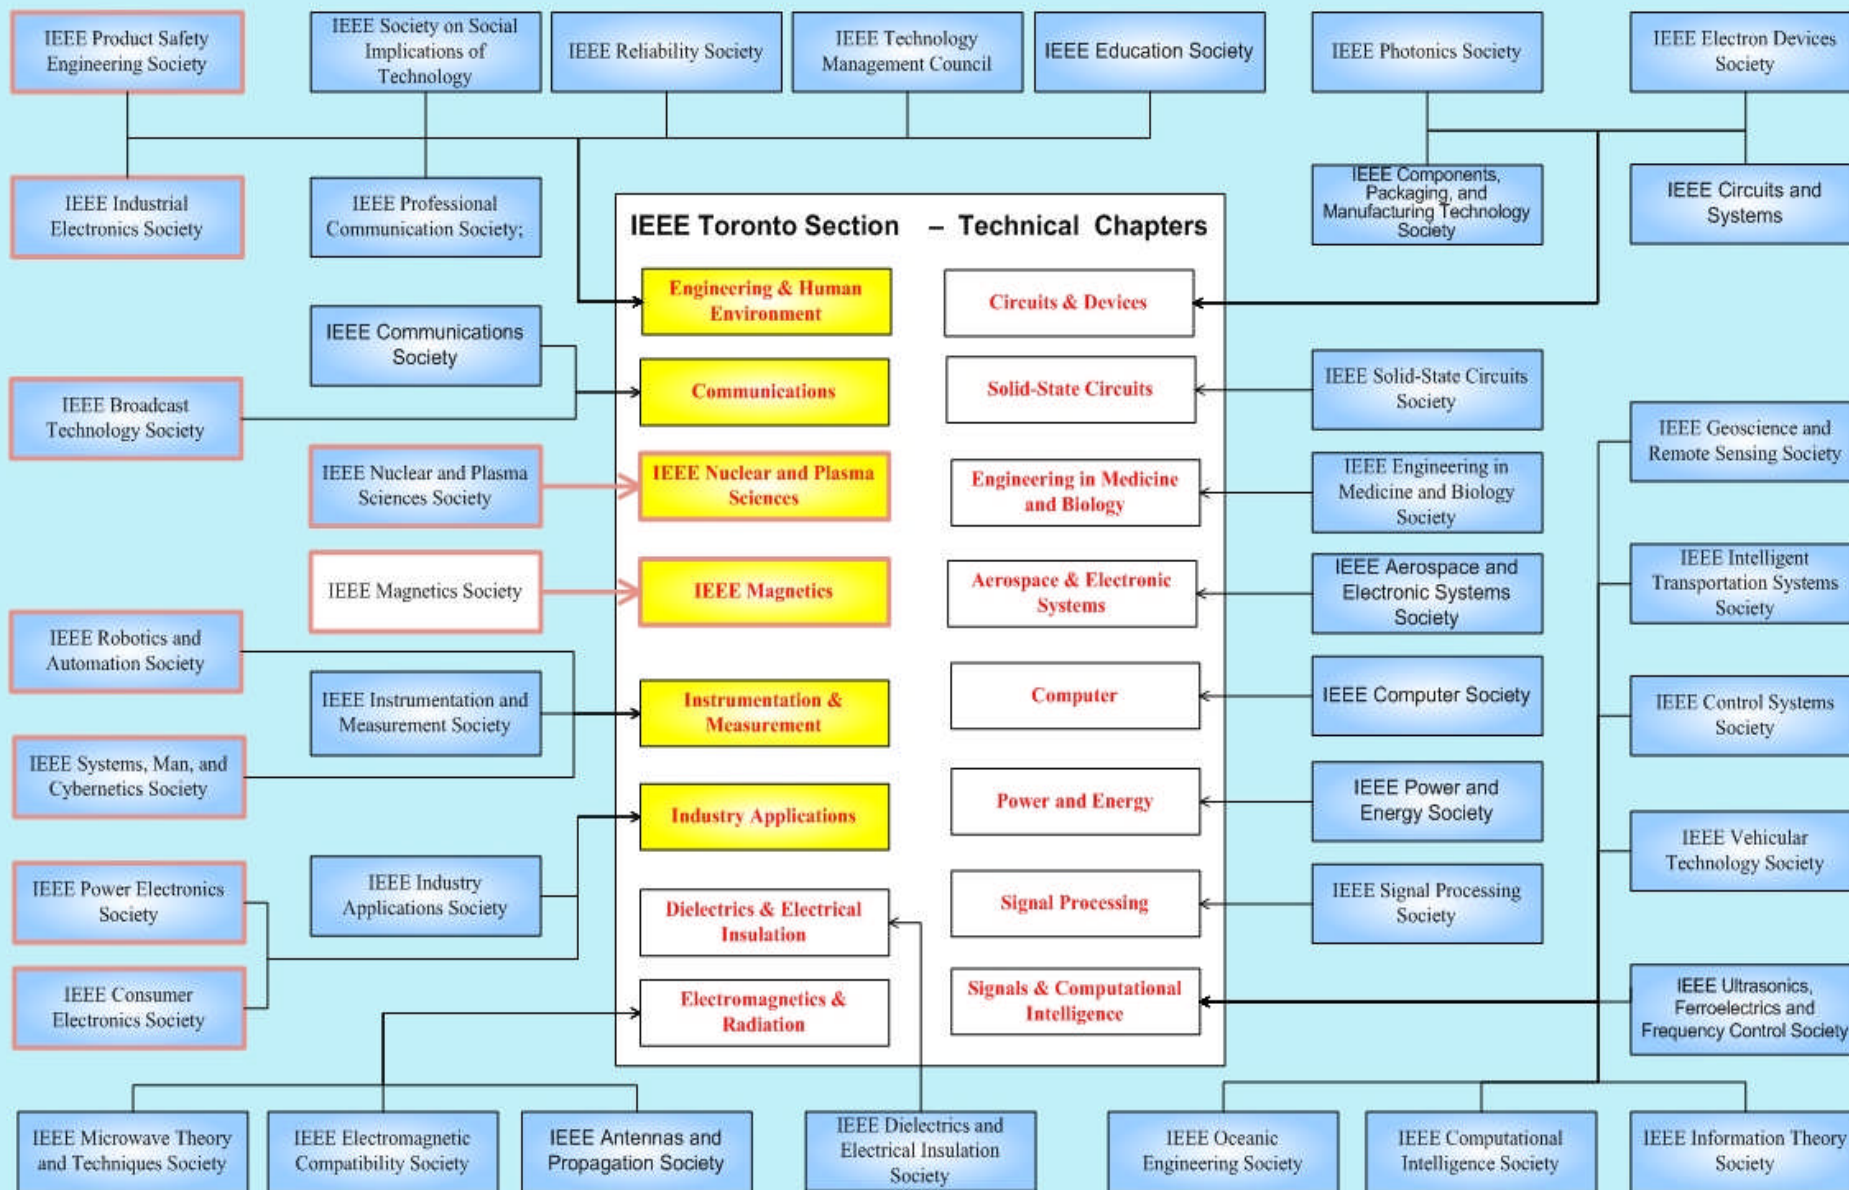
IEEE Product Safety Engineering Society

IEEE Society on Social Implications of Technology

IEEE Reliability Society

IEEE Technology Management Council

IEEE Education Society

IEEE Photonics Society

IEEE Electron Devices Society

IEEE Industrial Electronics Society

IEEE Professional Communication Society;

IEEE Components, Packaging, and Manufacturing Technology Society

IEEE Circuits and Systems

IEEE Toronto Section – Technical Chapters

Engineering & Human Environment

Circuits & Devices

IEEE Communications Society

Communications

Solid-State Circuits

IEEE Solid-State Circuits Society

IEEE Broadcast Technology Society

IEEE Geoscience and Remote Sensing Society

IEEE Nuclear and Plasma Sciences Society

IEEE Nuclear and Plasma Sciences

Engineering in Medicine and Biology

IEEE Engineering in Medicine and Biology Society

IEEE Intelligent Transportation Systems Society

IEEE Magnetics Society

IEEE Magnetics

Aerospace & Electronic Systems

IEEE Aerospace and Electronic Systems Society

IEEE Robotics and Automation Society

Computer

IEEE Computer Society

IEEE Control Systems Society

IEEE Instrumentation and Measurement Society

Instrumentation & Measurement

IEEE Systems, Man, and Cybernetics Society

Industry Applications

Power and Energy

IEEE Power and Energy Society

IEEE Vehicular Technology Society

IEEE Power Electronics Society

IEEE Industry Applications Society

Dielectrics & Electrical Insulation

Signal Processing

IEEE Signal Processing Society

IEEE Consumer Electronics Society

Electromagnetics & Radiation

Signals & Computational Intelligence

IEEE Ultrasonics, Ferroelectrics and Frequency Control Society

IEEE Microwave Theory and Techniques Society

IEEE Electromagnetic Compatibility Society

IEEE Antennas and Propagation Society

IEEE Dielectrics and Electrical Insulation Society

IEEE Oceanic Engineering Society

IEEE Computational Intelligence Society

IEEE Information Theory Society